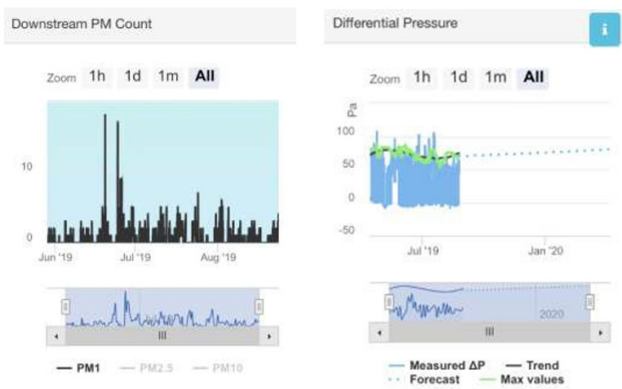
Downstream PM Count

Zoom 1h 1d 1m All

10

0

Jun '19 Jul '19 Aug '19

III

PM1 PM2.5 PM10

Differential Pressure

i

Zoom 1h 1d 1m All

Pa

100

50

0

-50

Jul '19 Jan '20

2020

III

Measured ΔP Trend

Forecast Max values